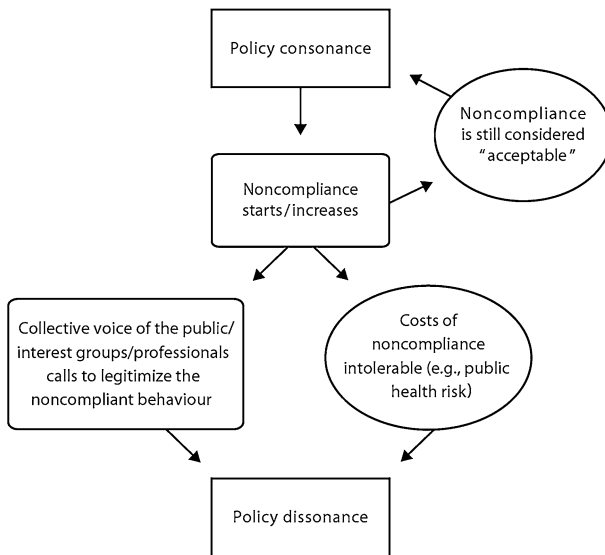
Policy consonance

Noncompliance is still considered "acceptable"

Noncompliance starts/increases

Collective voice of the public/ interest groups/professionals calls to legitimize the noncompliant behaviour

Costs of noncompliance intolerable (e.g., public health risk)

Policy dissonance